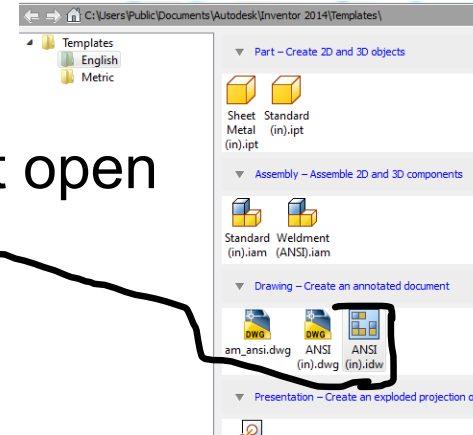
C:\Users\Public\Documents\Autodesk\Inventor 2014\Templates\

Templates
English
Metric

t open

Part – Create 2D and 3D objects

Sheet Metal (in).ipt
Standard (in).ipt

Assembly – Assemble 2D and 3D components

Standard (in).iam
Weldment (ANSI).iam

Drawing – Create an annotated document

DWG
am_ansi.dwg
DWG
ANSI (in).dwg
ANSI (in).idw

Presentation – Create an exploded projection o